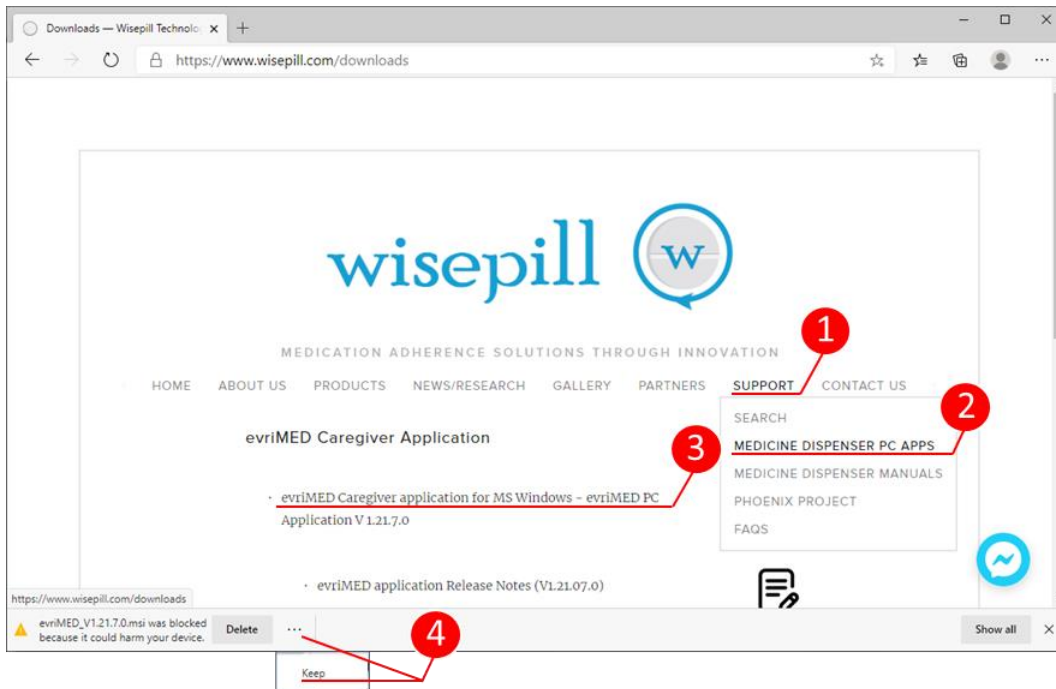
Downloads — Wisepill Technolo ×

https://www.wisepill.com/downloads

wisepill w

MEDICATION ADHERENCE SOLUTIONS THROUGH INNOVATION

HOME ABOUT US PRODUCTS NEWS/RESEARCH GALLERY PARTNERS SUPPORT CONTACT US

1

SEARCH
MEDICINE DISPENSER PC APPS
MEDICINE DISPENSER MANUALS
PHOENIX PROJECT
FAQS

2

evriMED Caregiver Application

3

· evriMED Caregiver application for MS Windows – evriMED PC Application V 1.21.7.0

· evriMED application Release Notes (V1.21.07.0)

https://www.wisepill.com/downloads

evriMED_V1.21.7.0.msi was blocked because it could harm your device.
Delete ···
Show all ×

4

Keep